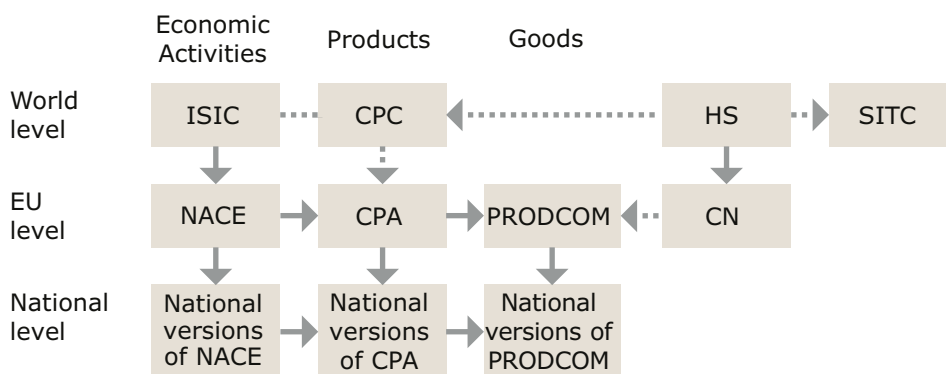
Economic Activities

Products

Goods

World level

ISIC

CPC

HS

SITC

EU level

NACE

CPA

PRODCOM

CN

National level

National versions of NACE

National versions of CPA

National versions of PRODCOM